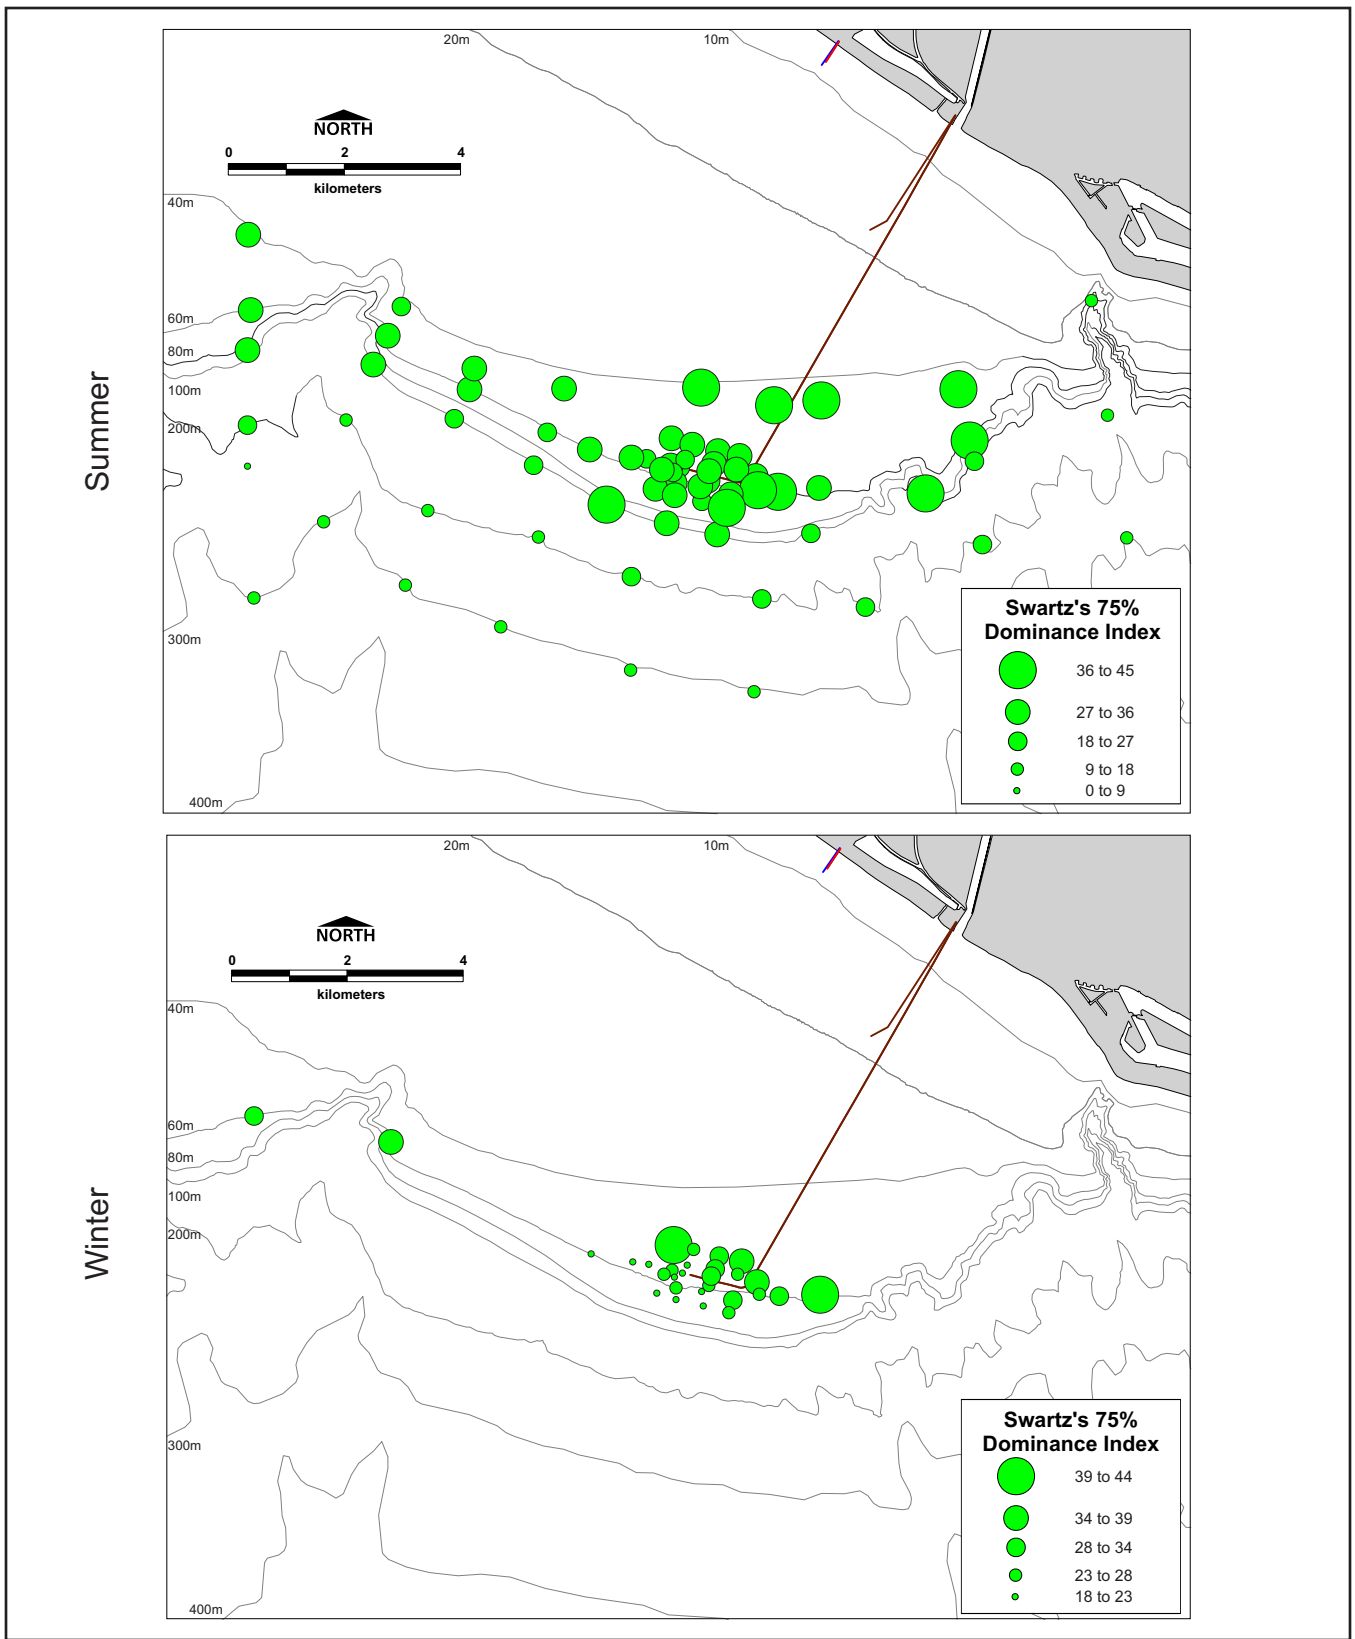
Summer

20m
10m
NORTH
0
2
4
kilometers
40m
60m
80m
100m
200m
300m
400m

Swartz's 75% Dominance Index
36 to 45
27 to 36
18 to 27
9 to 18
0 to 9

Winter

20m
10m
NORTH
0
2
4
kilometers
40m
60m
80m
100m
200m
300m
400m

Swartz's 75% Dominance Index
39 to 44
34 to 39
28 to 34
23 to 28
18 to 23